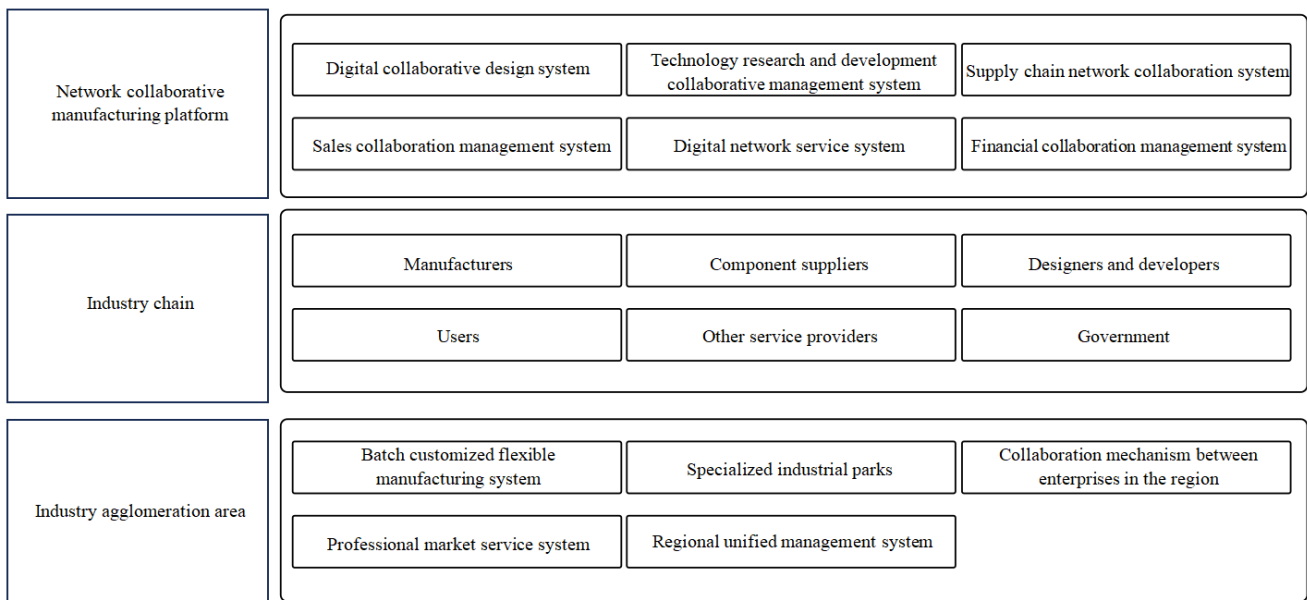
Network collaborative manufacturing platform

Digital collaborative design system

Technology research and development collaborative management system

Supply chain network collaboration system

Sales collaboration management system

Digital network service system

Financial collaboration management system

Industry chain

Manufacturers

Component suppliers

Designers and developers

Users

Other service providers

Government

Industry agglomeration area

Batch customized flexible manufacturing system

Specialized industrial parks

Collaboration mechanism between enterprises in the region

Professional market service system

Regional unified management system